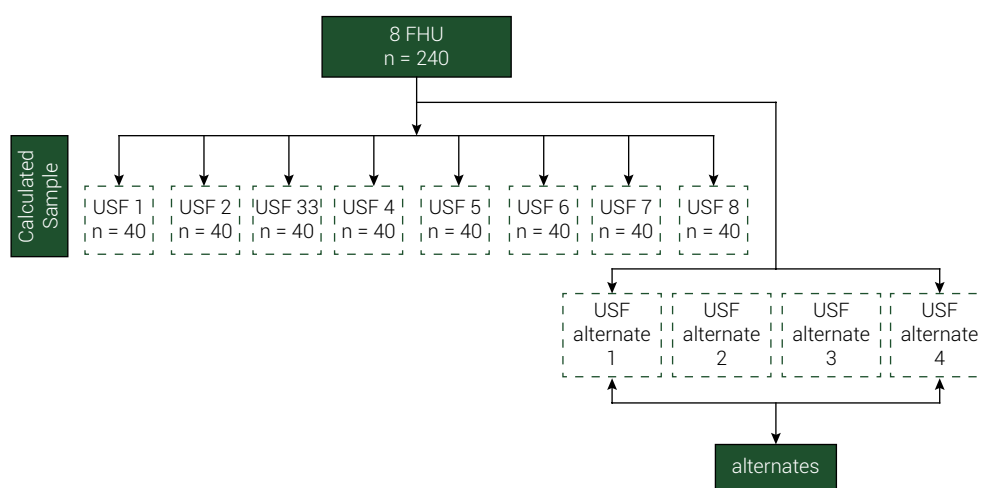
8 FHU
n = 240

Calculated Sample

USF 1
n = 40

USF 2
n = 40

USF 33
n = 40

USF 4
n = 40

USF 5
n = 40

USF 6
n = 40

USF 7
n = 40

USF 8
n = 40

USF alternate 1

USF alternate 2

USF alternate 3

USF alternate 4

alternates